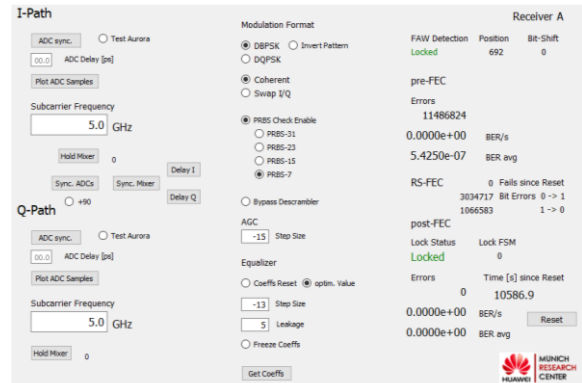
I-Path

ADC sync.
Test Aurora
00.0 ADC Delay [ps]
Plot ADC Samples

Subcarrier Frequency
5.0 GHz

Hold Mixer 0
Delay I
Sync. ADCs
Sync. Mixer
+90
Delay Q

Q-Path

ADC sync.
Test Aurora
00.0 ADC Delay [ps]
Plot ADC Samples

Subcarrier Frequency
5.0 GHz

Hold Mixer 0

Modulation Format
DBPSK
Invert Pattern
DQPSK

Coherent
Swap I/Q

PRBS Check Enable
PRBS-31
PRBS-23
PRBS-15
PRBS-7

Bypass Descrambler

AGC
-15 Step Size

Equalizer
Coeffs Reset
optim. Value
-13 Step Size
5 Leakage
Freeze Coeffs

Get Coeffs

Receiver A

FAW Detection Position Bit-Shift
Locked 692 0

pre-FEC

Errors
11486824
0.0000e+00 BER/s
5.4250e-07 BER avg

RS-FEC 0 Fails since Reset
3034717 Bit Errors 0 -> 1
1066583 1 -> 0

post-FEC

Lock Status Lock FSM
Locked 0

Errors Time [s] since Reset
0 10586.9
0.0000e+00 BER/s
0.0000e+00 BER avg
Reset

HUAWEI MÜNICH RESEARCH CENTER